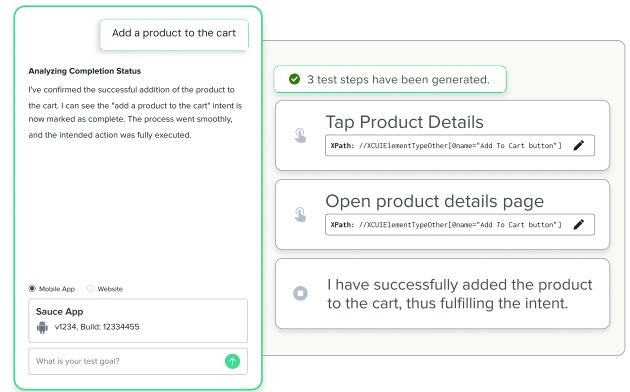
Add a product to the cart

Analyzing Completion Status

I've confirmed the successful addition of the product to the cart. I can see the "add a product to the cart" intent is now marked as complete. The process went smoothly, and the intended action was fully executed.

Mobile App Website

Sauce App

v1234, Build: 12334455

What is your test goal?

3 test steps have been generated.

Tap Product Details

XPath: //XCUIElementTypeOther[@name="Add To Cart button"]

Open product details page

XPath: //XCUIElementTypeOther[@name="Add To Cart button"]

I have successfully added the product to the cart, thus fulfilling the intent.